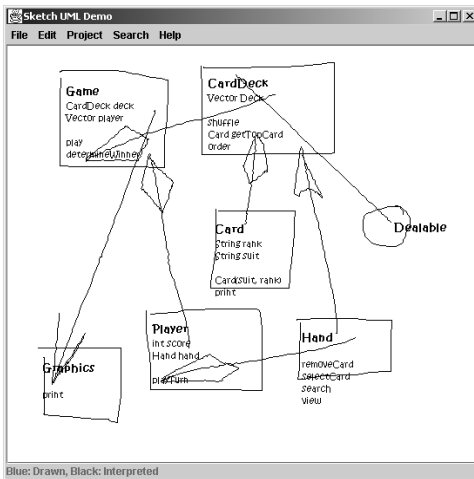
Sketch UML Demo

File Edit Project Search Help

Game
CardDeck deck
Vector player
play
determineWinner

CardDeck
Vector Deck
shuffle
Card getTopCard
order

Dealable

Card
String rank
String suit
Card(suit, rank)
print

Graphics
print

Player
int score
Hand hand
playTurn

Hand
removeCard
selectCard
search
view

Blue: Drawn, Black: Interpreted